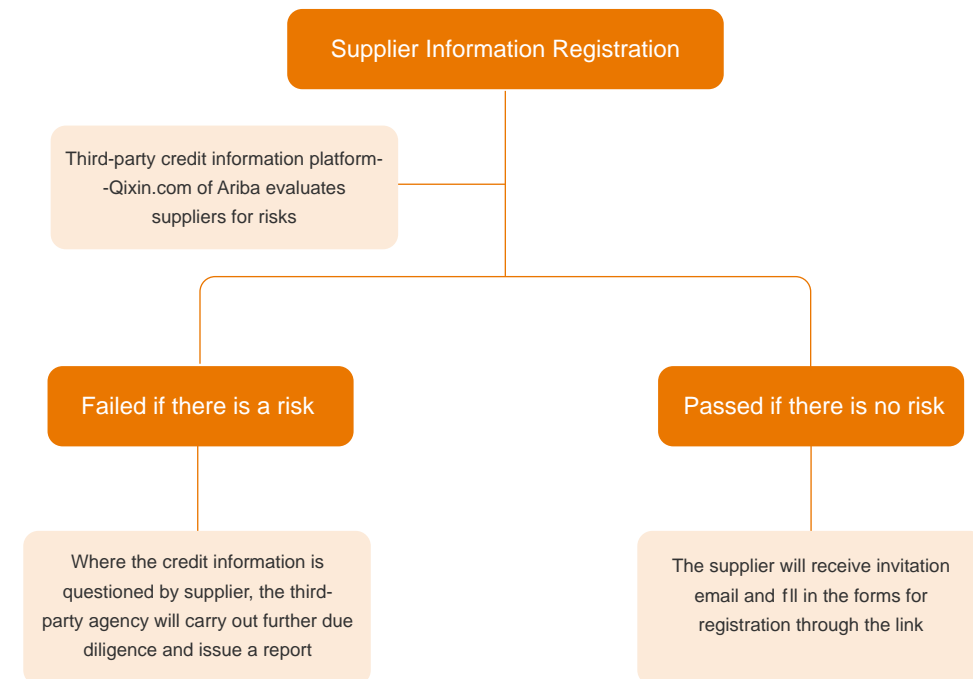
Supplier Information Registration

Third-party credit information platform--Qixin.com of Ariba evaluates suppliers for risks

Failed if there is a risk

Passed if there is no risk

Where the credit information is questioned by supplier, the third-party agency will carry out further due diligence and issue a report

The supplier will receive invitation email and fll in the forms for registration through the link